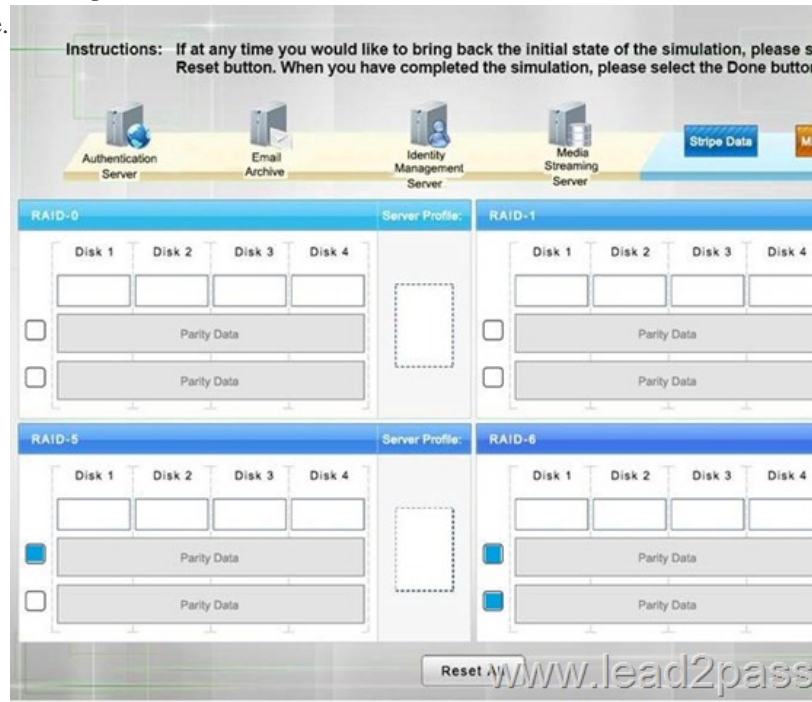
Instructions: If at any time you would like to bring back the initial state of the simulation, please s Reset button. When you have completed the simulation, please select the Done button

Authentication Server

Email Archive

Identity Management Server

Media Streaming Server

Stripe Data

M

RAID-0

Server Profile:

Disk 1 Disk 2 Disk 3 Disk 4

Parity Data

Parity Data

RAID-1

Disk 1 Disk 2 Disk 3 Disk 4

Parity Data

Parity Data

RAID-5

Server Profile:

Disk 1 Disk 2 Disk 3 Disk 4

Parity Data

Parity Data

RAID-6

Disk 1 Disk 2 Disk 3 Disk 4

Parity Data

Parity Data

Reset All

www.lead2pass